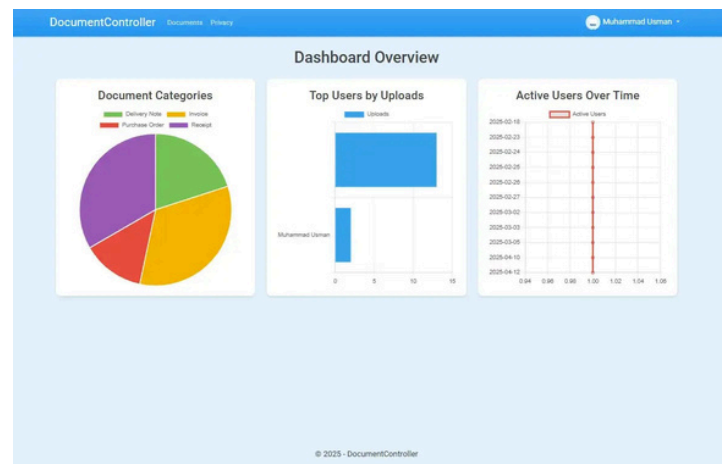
DocumentController Documents Privacy

Muhammad Usman

Dashboard Overview

Document Categories

Delivery Note Invoice Purchase Order Receipt

Top Users by Uploads

Uploads

Muhammad Usman

0 5 10 15

Active Users Over Time

Active Users

2025-02-18
2025-02-23
2025-02-24
2025-02-25
2025-02-26
2025-02-27
2025-03-02
2025-03-03
2025-03-05
2025-04-10
2025-04-12

0.94 0.96 0.98 1.00 1.02 1.04 1.06

© 2025 - DocumentController